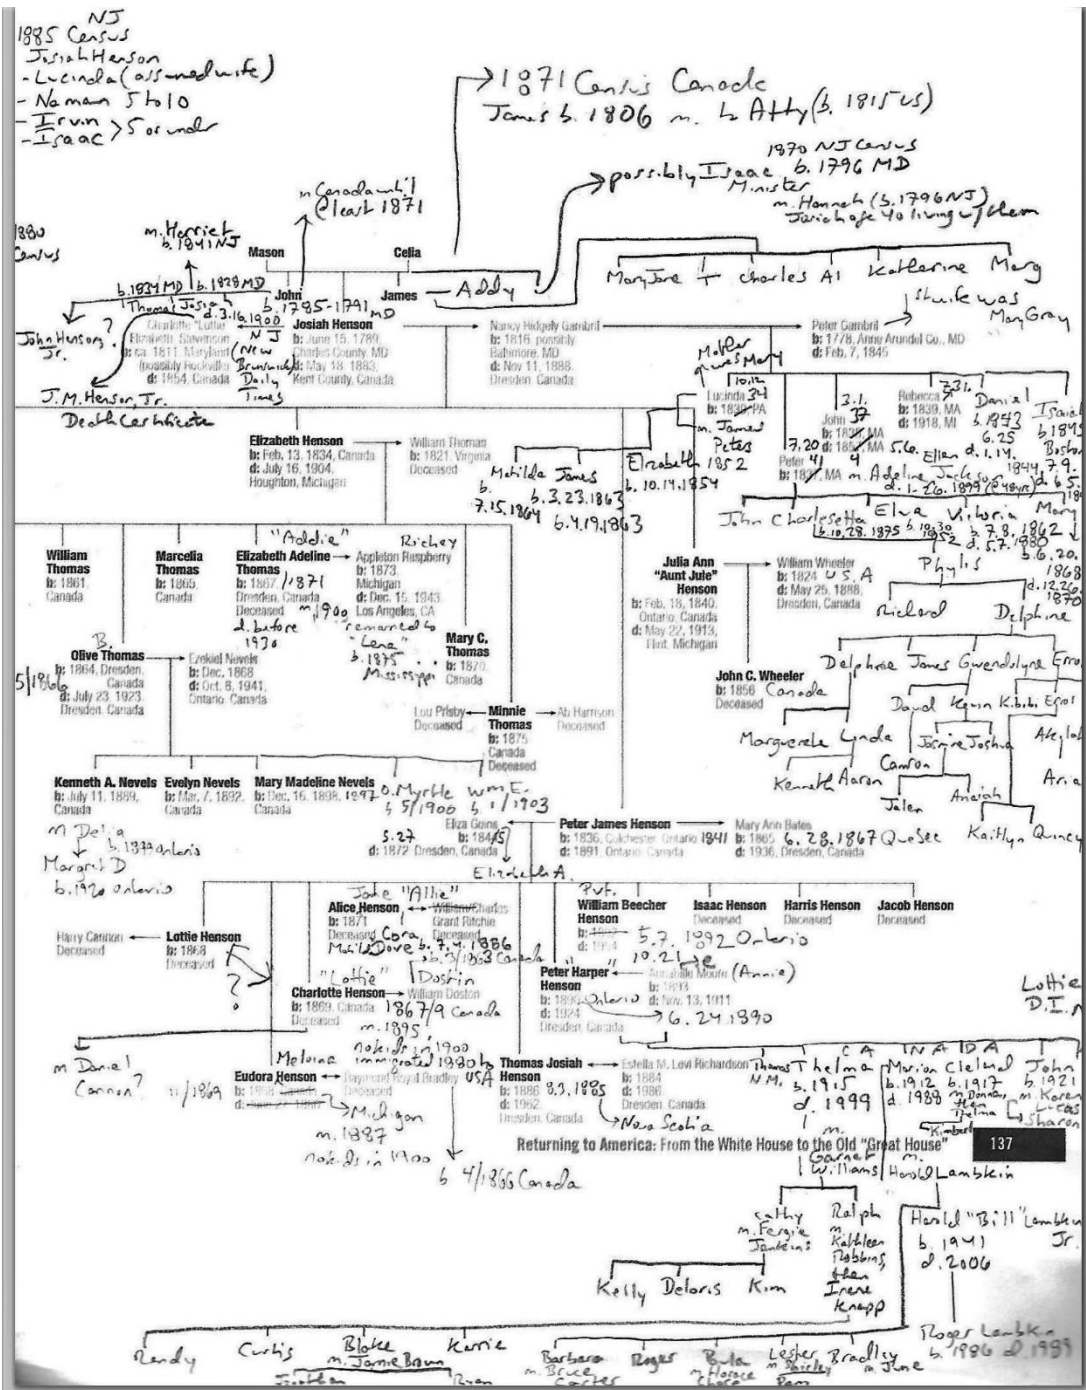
NJ
1885 Census
Josiah Henson
- Lucinda (assumed wife)
- Naman 5 to 10
- Irvin
- Isaac > 5 or under

1871 Census Canada
James b. 1806 m. L Atty (b. 1815 US)

1870 NJ Census
possibly Isaac b. 1796 MD
Minister
m. Hannah (b. 1796 NJ)
Jericho age 40 living w/ them

1880 Census

in Canada until at least 1871

m. Harriet b. 1841 NJ

Mason

Celia

b. 1834 MD | b. 1828 MD
Thomas | Josiah
d. 3.16.1900
NJ (New Brunswick Daily Times)

John b. 1795-1791 MD

James — Addy

Mary Jane + Charles Al   Katherine Mary

she's wife was Mary Gray

John Henson Jr.

J. M. Henson, Jr.
Death Certificate

Charlotte "Lottie" Elizabeth Stevenson
b: ca. 1811, Maryland (possibly Rockville)
d: 1854, Canada

Josiah Henson
b: June 15, 1789, Charles County, MD
d: May 18, 1883, Kent County, Canada

Nancy Ridgely Gambril
b: 1816, possibly Baltimore, MD
d: Nov 11, 1888, Dresden, Canada

Peter Gambril
b: 1778, Anne Arundel Co., MD
d: Feb. 7, 1845

Mother was Mary

Lucinda 10.12 34
b: 1838 PA
m. James Peters

John 3.1. 37
b: 1828, MA
d: 1918

Rebecca 3.31
b: 1839, MA
d: 1918, MI

Daniel b. 1843 6.25

Isaiah b. 1845 Boston

Peter 7.20 41
b: 1837, MA
d: 1855, MA 5.6.

Ellen d. 1.14. 1844. 7.9.
m. Adeline Jackson d. 1. 26. 1899 (48 yrs)

Elizabeth Henson
b: Feb. 13, 1834, Canada
d: July 16, 1904, Houghton, Michigan

William Thomas
b: 1821, Virginia
Deceased

Matilda b. 7.15.1864
James b. 3.23.1863 d. 4.19.1863

Elizabeth 1852 b. 10.14.1854

John Charles 6.10.28.1875
Ettie b. 10.30 1852
Elva b. 7.8. d. 5.7. 1862 1880
Victoria
Mary b. 6.20. 1868 d. 12.26. 1870

"Addie"
Richey

William Thomas
b: 1861, Canada

Marcelia Thomas
b: 1865, Canada

Elizabeth Adeline Thomas
b: 1867, /1871 Dresden, Canada
Deceased m. 1900
d. before 1970

Appleton Raspberry
b: 1873, Michigan
d: Dec. 15, 1843, Los Angeles, CA
remarried to "Lena" b. 1875 Mississippi

Julia Ann "Aunt Jule" Henson
b: Feb. 18, 1840, Ontario, Canada
d: May 22, 1913, Flint, Michigan

William Wheeler
b: 1824 U.S.A
d: May 25, 1888, Dresden, Canada

Phylis
Richard
Delphine

B.
Olive Thomas
b: 1864, Dresden, Canada
d: July 23, 1923, Dresden, Canada
5/1866

Ezekiel Nevels
b: Dec. 1868
d: Oct. 8, 1941, Ontario, Canada

Mary C. Thomas
b: 1870, Canada

John C. Wheeler
b: 1856 Canada
Deceased

Delphine James Gwendolyne Errol
David Kevin Kibibi Errol
Marguerite Lynde Jasmine Joshua Aleylah
Kenneth Aaron Carson Aria
Jalen Aniyah
Kaitlyn Quincy

Lou Prisby
Deceased

Minnie Thomas
b: 1875, Canada
Deceased

Ab Harrison
Deceased

Kenneth A. Nevels
b: July 11, 1889, Canada

Evelyn Nevels
b: Mar. 7, 1892, Canada

Mary Madeline Nevels
b: Dec. 16, 1898, 1897 Canada

O. Myrtle b. 5/1900
Wm E. b. 1/1903

m Delia b. 1877 Ontario
Margret D b. 1920 Ontario

Eliza Going
5.27 b: 1845
d: 1872, Dresden, Canada

Peter James Henson
b: 1836, Colchester, Ontario 1841
d: 1891, Ontario, Canada

Mary Ann Bates
b: 1865 6.28.1867 Quebec
d: 1936, Dresden, Canada

Elizabeth A.

Jane "Allie"
Alice Henson
b: 1871
Deceased

William Charles Grant Ritchie Deceased
Cora Matilda Dove b. 7.4.1886
b. 3/1863 Canada

Pvt.
William Beecher Henson
b: 1892
d: 1914
5.7. 1892 Ontario
10.21.1918

Isaac Henson
Deceased

Harris Henson
Deceased

Jacob Henson
Deceased

Lottie D.I.

Harry Cannon
Deceased

Lottie Henson
b: 1868
Deceased

"Lottie"
Charlotte Henson
b: 1869, Canada
Deceased

Dostin
William Doston
1867/9 Canada
m. 1895
naturalized 1900
immigrated 1880 to USA

Peter Harper Henson
b: 1890 Ontario
d: 1924
Dresden, Canada

Annabelle Moore (Annie)
b: 1893
d: Nov. 13, 1911
6.24.1890

m Daniel Cannon?
11/1869

Melvina
Eudora Henson
b: 1858
d: June 27, 1940

Raymond Royal Bradley
Deceased
Michigan
m. 1887
naturalized in 1900
b. 4/1866 Canada

Thomas Josiah Henson
b: 1886 8.3.1885
d: 1962
Dresden, Canada

Estella M. Levi Richardson
b: 1884
d: 1986
Dresden, Canada
Nova Scotia

Thomas N.M.

CANADA
Thelma b. 1915 d. 1999
Marion b. 1912 d. 1988 m. Donald Allen Thelma
Cleland b. 1917
John b. 1921 m. Korean L-Cass Sharon

Returning to America: From the White House to the Old "Great House"
137

m. Garnet Williams
m. Harold Lambkin
Kimberly

Cathy m. Fergie Jenkins
Ralph m. Kathleen Robbins then Irene Knapp

Harold "Bill" Lambkin Jr. b. 1941 d. 2006

Kelly Deloris Kim

Roger Lambkin b. 1986 d. 1989

Randy Curtis Blake m. Jamie Brown Jordan
Karrie Ryan
Barbara m. Bruce Carter
Roger
Rita m. Horace Rhoade
Lester m. Shirley Pam
Bradley m. June